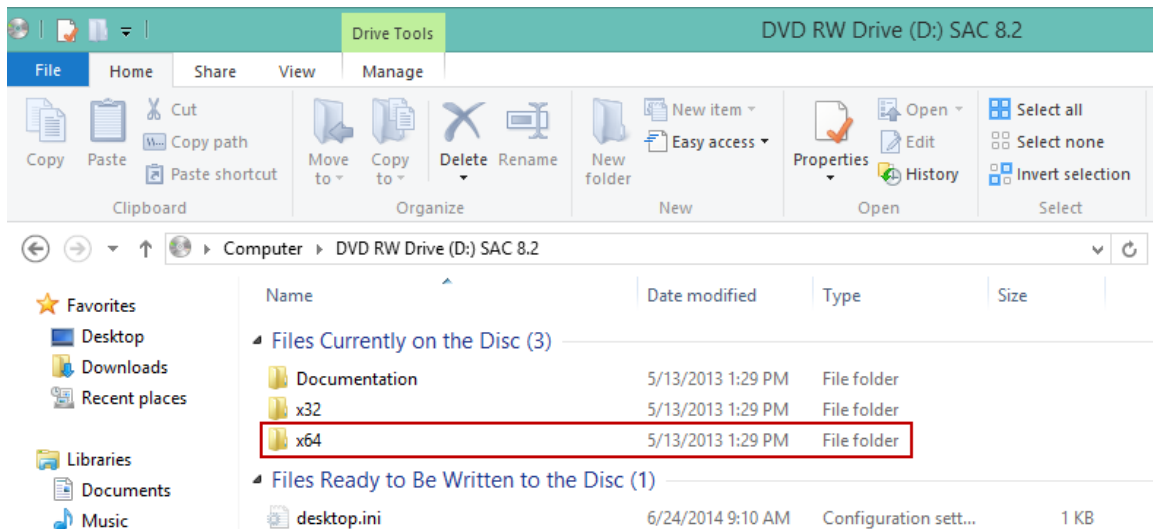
Drive Tools
DVD RW Drive (D:) SAC 8.2

File
Home
Share
View
Manage

Cut
Copy path
Paste shortcut
Copy
Paste
Clipboard

Move to
Copy to
Delete
Rename
Organize

New item
Easy access
New folder
New

Open
Edit
History
Properties
Open

Select all
Select none
Invert selection
Select

Computer ▸ DVD RW Drive (D:) SAC 8.2

Favorites
Desktop
Downloads
Recent places

Libraries
Documents
Music

| Name | Date modified | Type | Size |
|---|---|---|---|
| Files Currently on the Disc (3) | | | |
| Documentation | 5/13/2013 1:29 PM | File folder | |
| x32 | 5/13/2013 1:29 PM | File folder | |
| x64 | 5/13/2013 1:29 PM | File folder | |
| Files Ready to Be Written to the Disc (1) | | | |
| desktop.ini | 6/24/2014 9:10 AM | Configuration sett... | 1 KB |